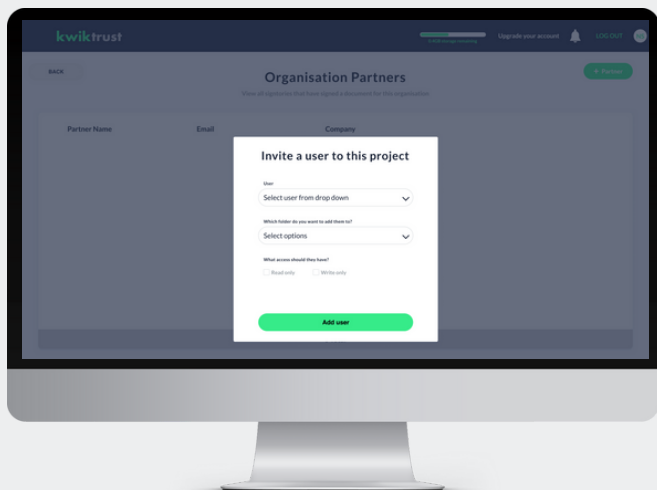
kwiktrust

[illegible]

Upgrade your account

LOG OUT

BACK

Organisation Partners

View all signees that have signed a document for this organisation

+ Partner

Partner Name

Email

Company

Invite a user to this project

User

Select user from drop down

Which folder do you want to add them to?

Select options

What access should they have?

Read only

Write only

Add user